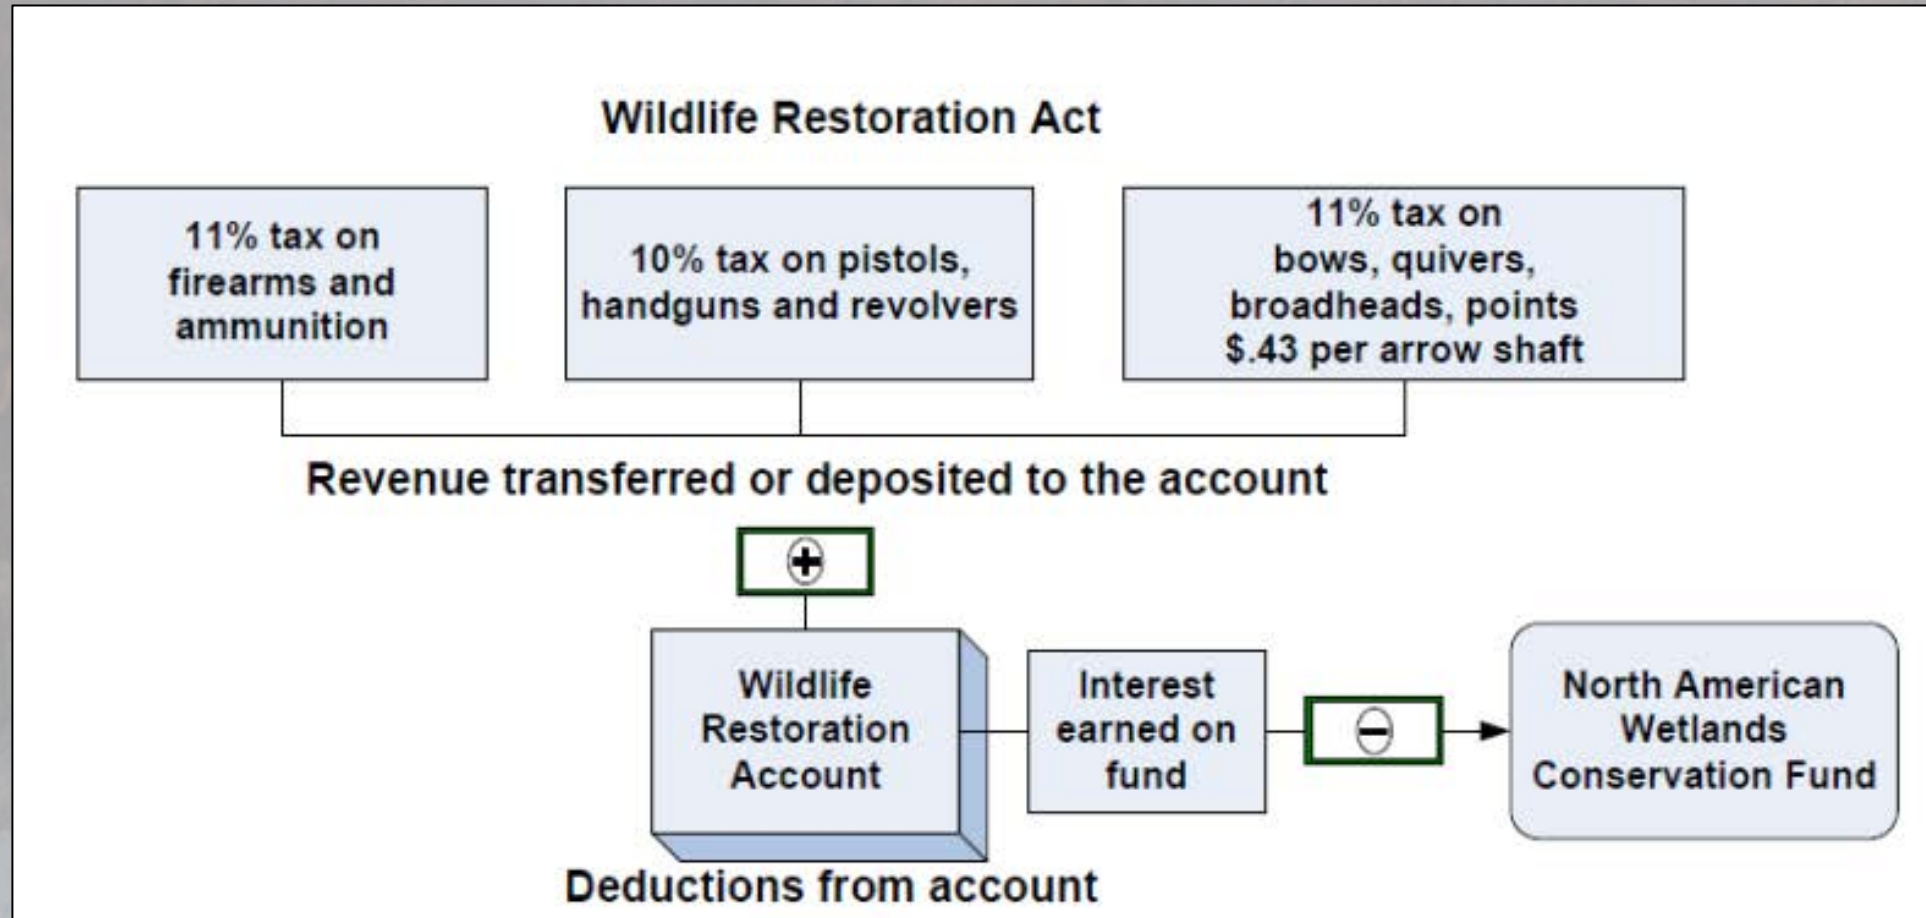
Wildlife Restoration Act

11% tax on firearms and ammunition

10% tax on pistols, handguns and revolvers

11% tax on bows, quivers, broadheads, points $.43 per arrow shaft

Revenue transferred or deposited to the account

+

Wildlife Restoration Account

Interest earned on fund

−

North American Wetlands Conservation Fund

Deductions from account